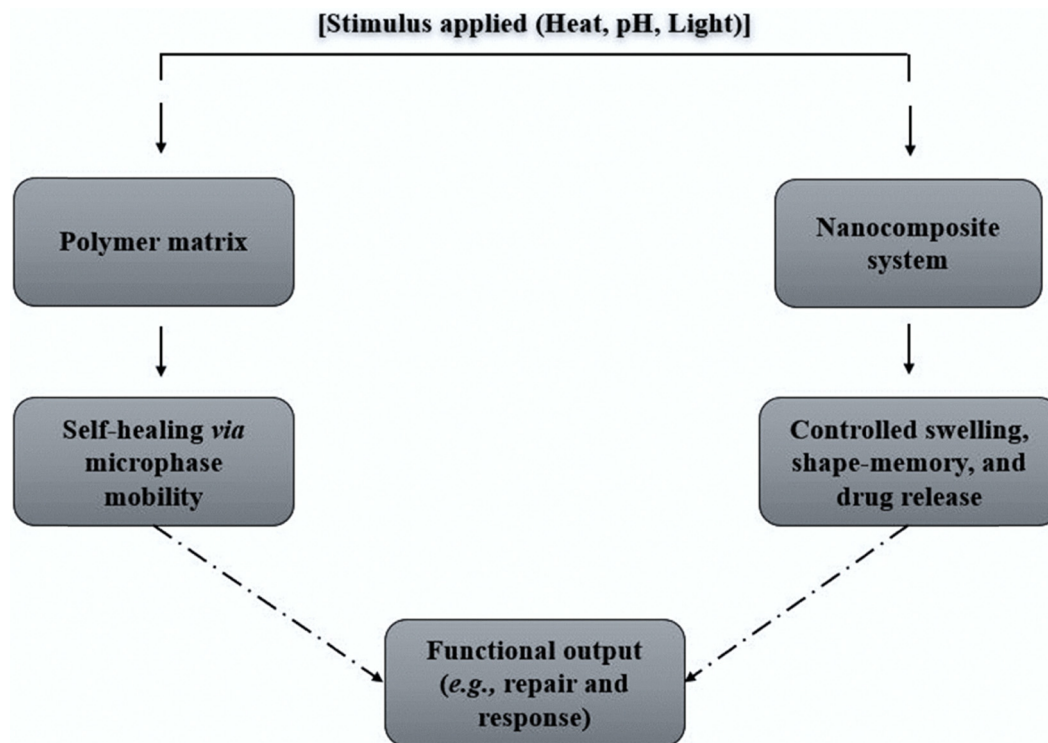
[Stimulus applied (Heat, pH, Light)]

Polymer matrix

Nanocomposite system

Self-healing via microphase mobility

Controlled swelling, shape-memory, and drug release

Functional output (e.g., repair and response)